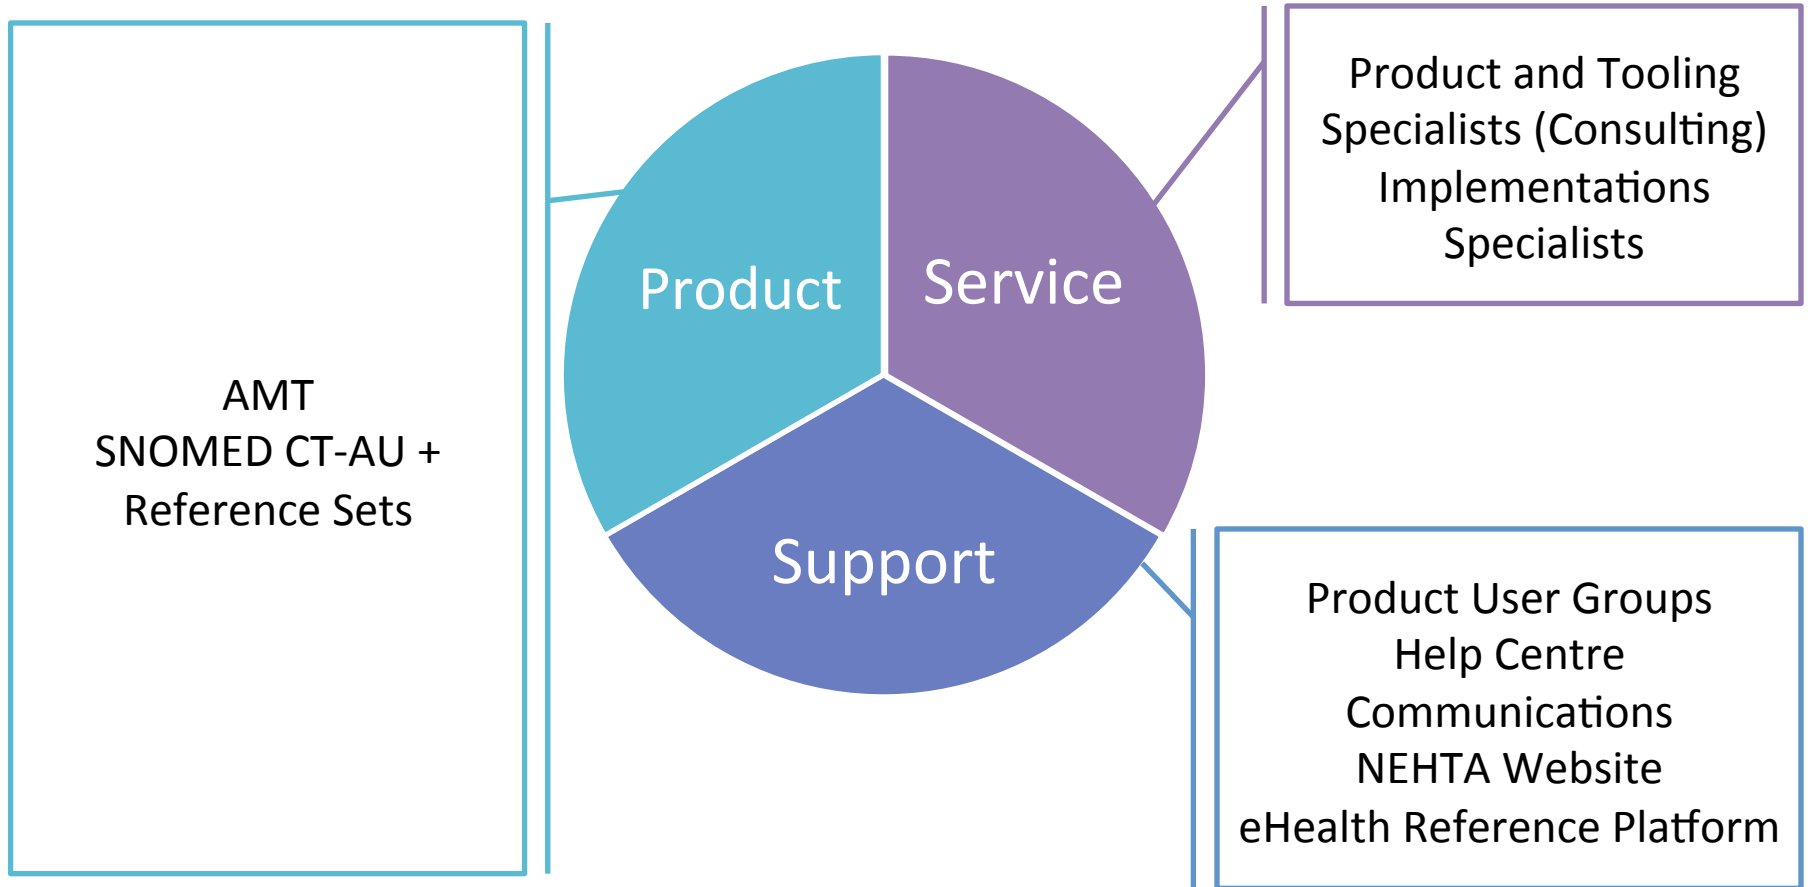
AMT
SNOMED CT-AU +
Reference Sets

Product

Service

Support

Product and Tooling
Specialists (Consulting)
Implementations
Specialists

Product User Groups
Help Centre
Communications
NEHTA Website
eHealth Reference Platform